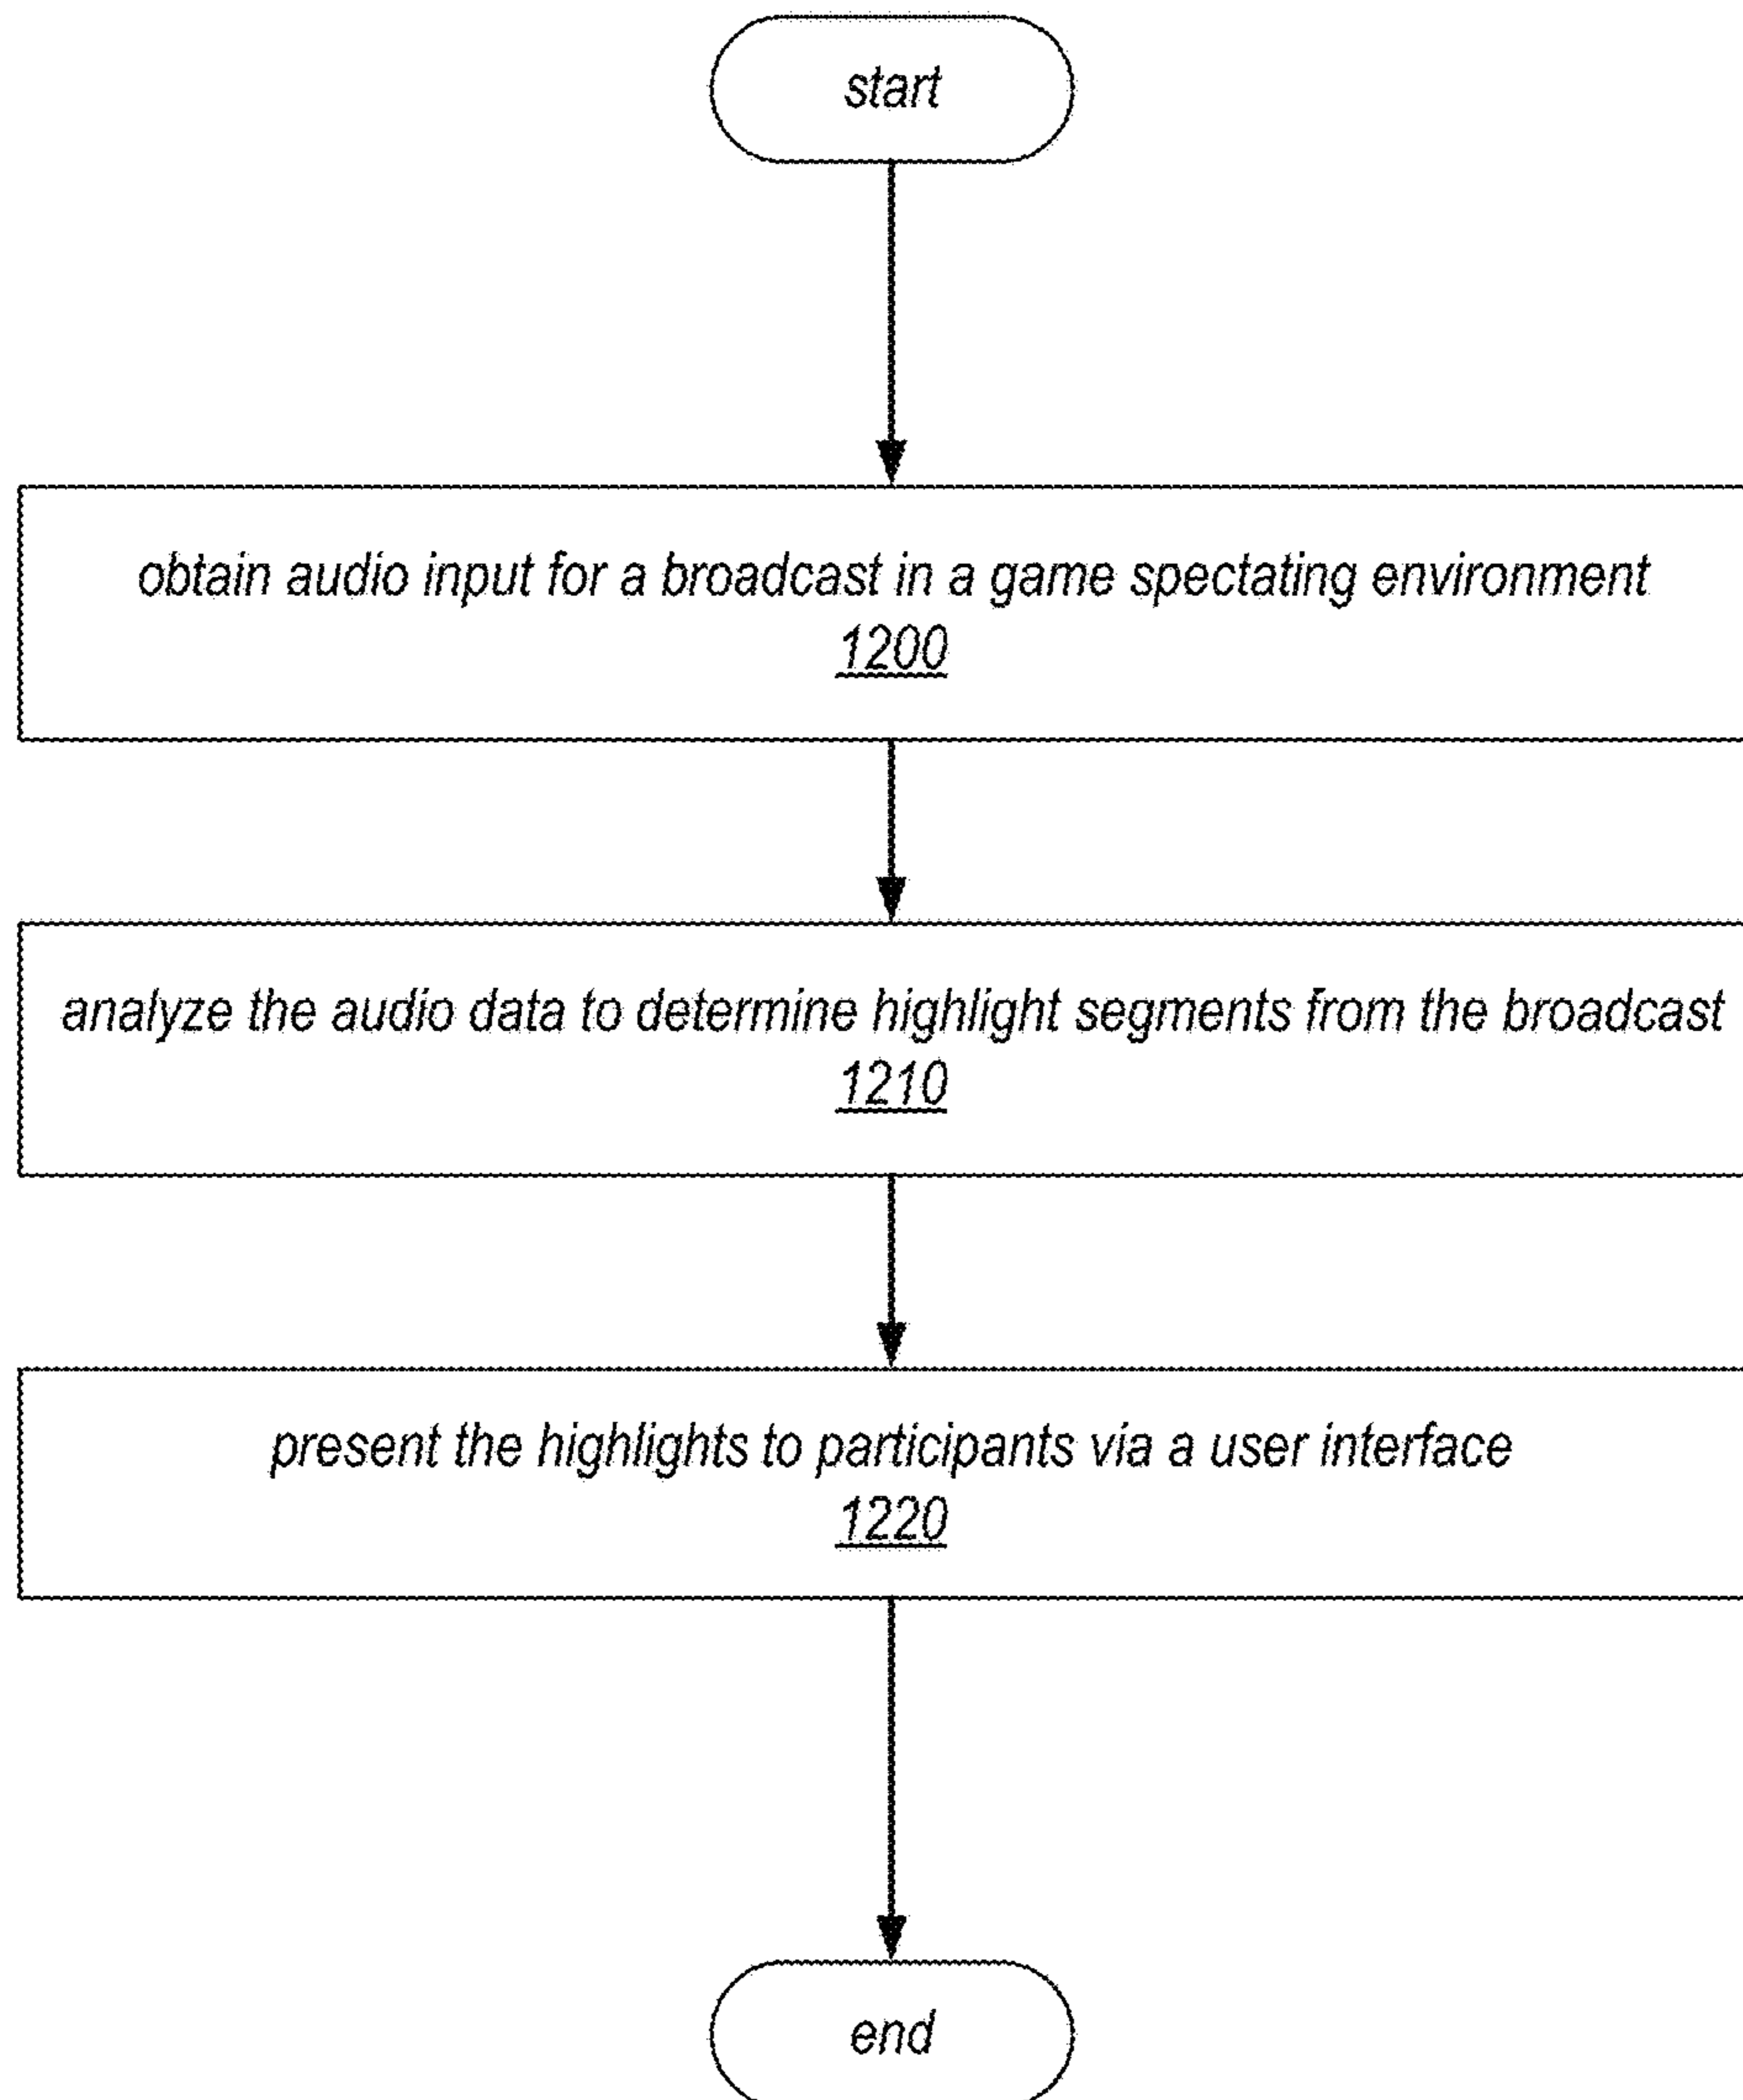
start

obtain audio input for a broadcast in a game spectating environment
1200

analyze the audio data to determine highlight segments from the broadcast
1210

present the highlights to participants via a user interface
1220

end